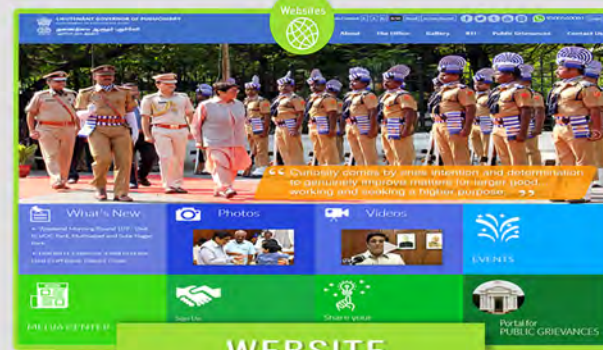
LIEUTENANT GOVERNOR OF PUDUCHERRY
Websites
About
The Office
Gallery
RTI
Public Grievance
Contact Us
"Curiosity comes by ones intention and determination to genuinely improve matters for larger good, working and seeking a higher purpose."
What's New
Photos
Videos
EVENTS
MEDIA CENTER
Sign Up
Share your
Portal for PUBLIC GRIEVANCES
WEBSITE